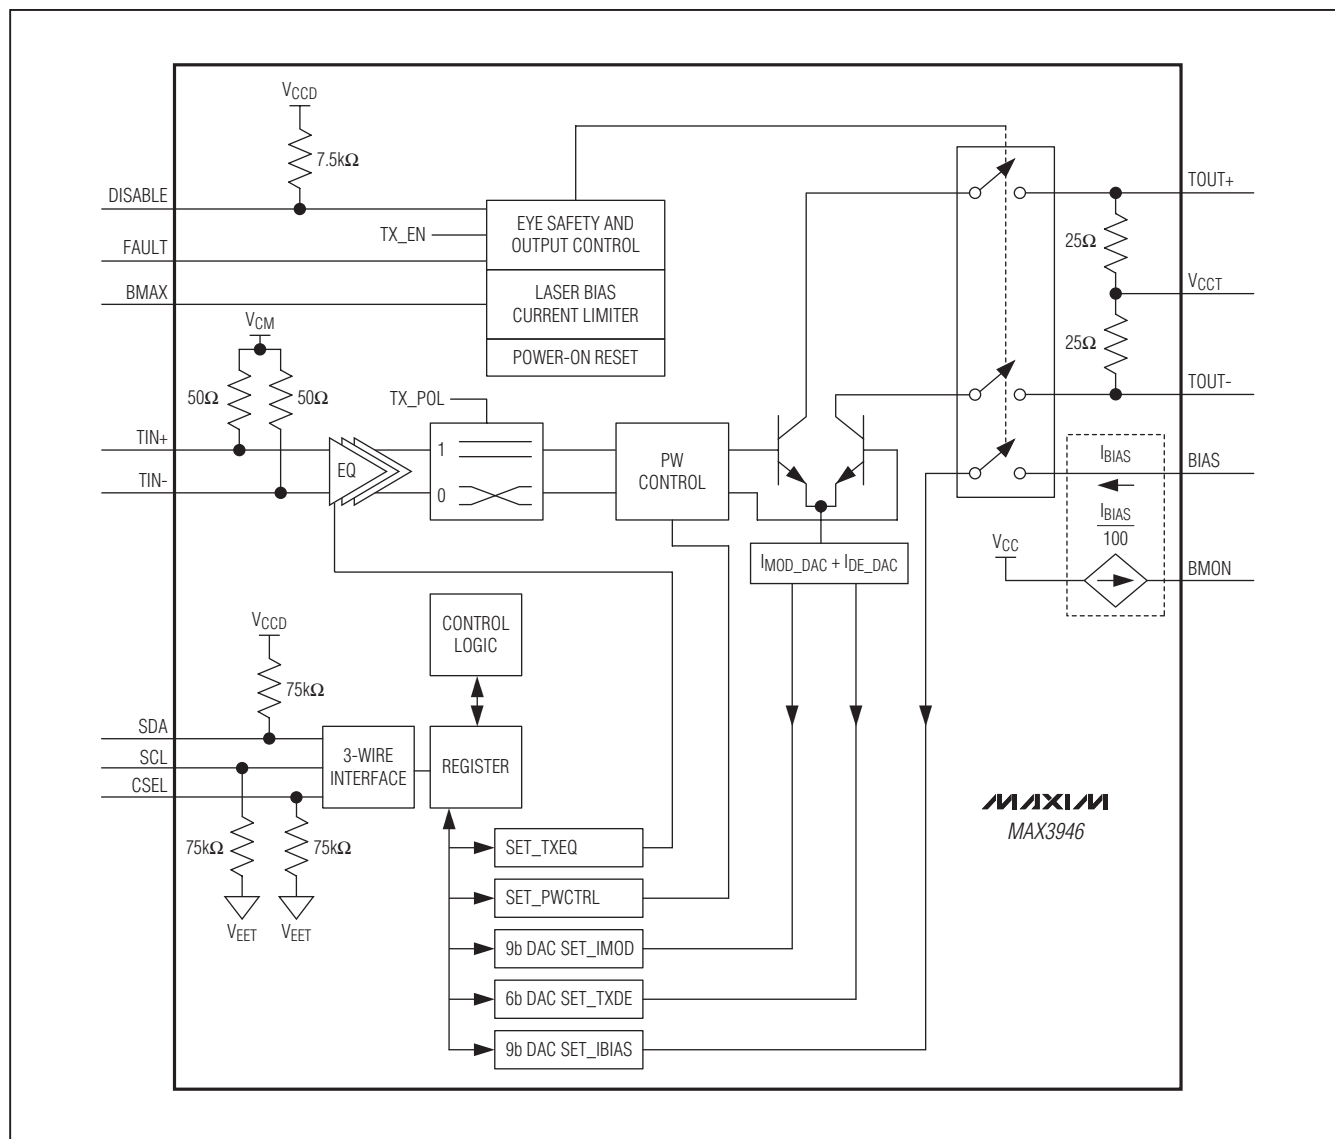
$V_{CCD}$
7.5kΩ
DISABLE
TX_EN
EYE SAFETY AND OUTPUT CONTROL
FAULT
BMAX
LASER BIAS CURRENT LIMITER
POWER-ON RESET
$V_{CM}$
50Ω
50Ω
TX_POL
TIN+
TIN-
EQ
1
0
PW CONTROL
$I_{MOD\_DAC} + I_{DE\_DAC}$
TOUT+
25Ω
$V_{CCT}$
25Ω
TOUT-
$I_{BIAS}$
BIAS
$\frac{I_{BIAS}}{100}$
$V_{CC}$
BMON
$V_{CCD}$
75kΩ
CONTROL LOGIC
SDA
SCL
CSEL
3-WIRE INTERFACE
REGISTER
75kΩ
75kΩ
$V_{EET}$
$V_{EET}$
SET_TXEQ
SET_PWCTRL
9b DAC SET_IMOD
6b DAC SET_TXDE
9b DAC SET_IBIAS
MAXIM
MAX3946